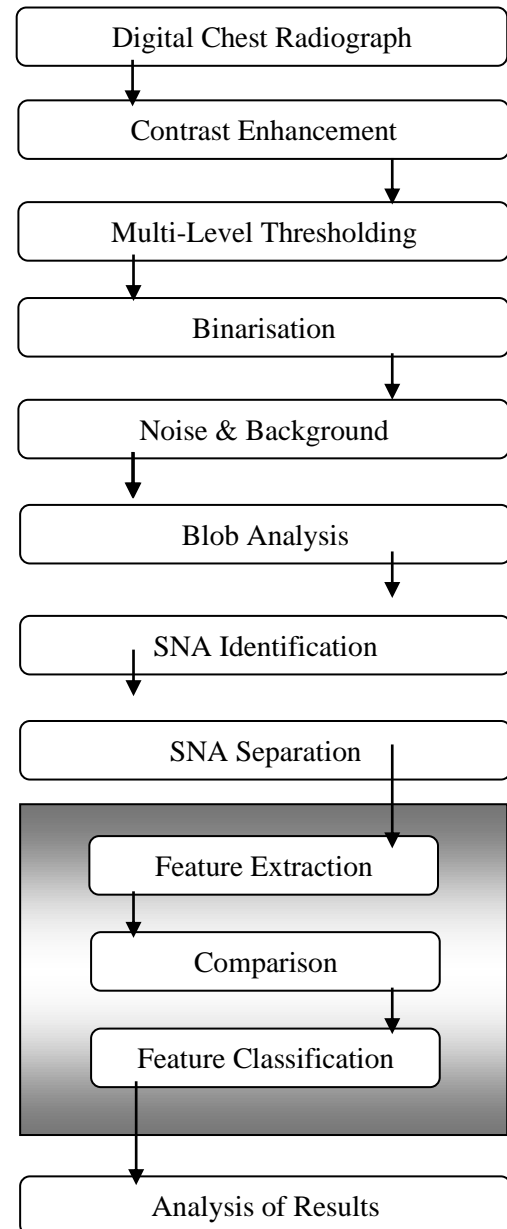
Digital Chest Radiograph

Contrast Enhancement

Multi-Level Thresholding

Binarisation

Noise & Background

Blob Analysis

SNA Identification

SNA Separation

Feature Extraction

Comparison

Feature Classification

Analysis of Results